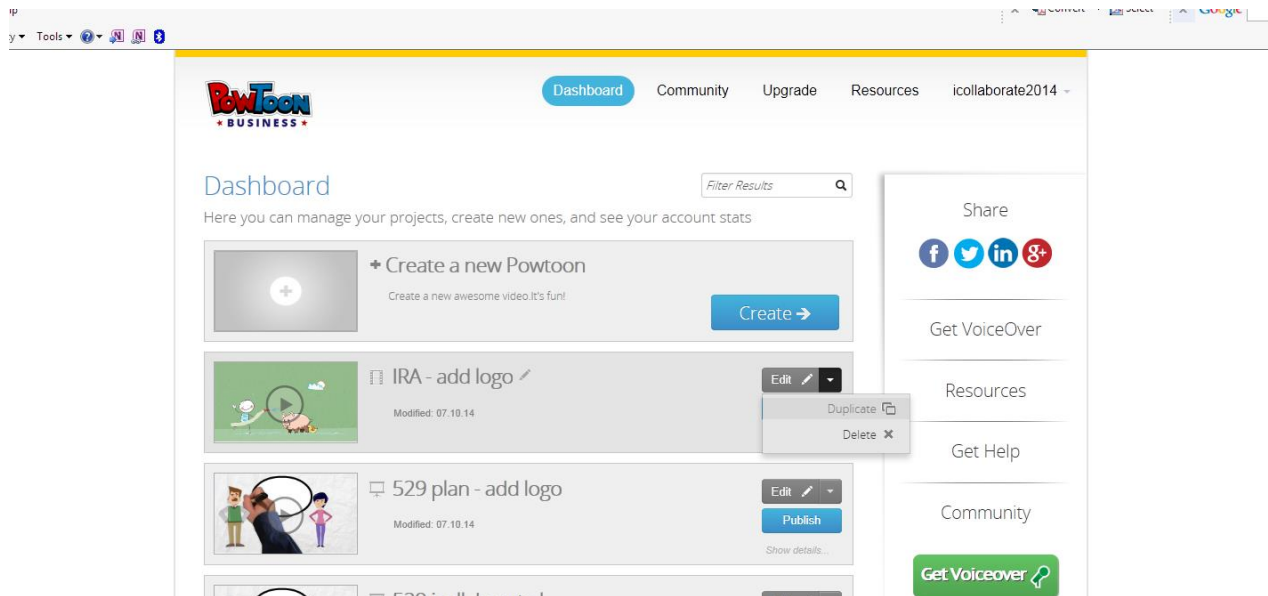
y ▾ Tools ▾

Convert ▾ Select Google

PowToon
BUSINESS

Dashboard Community Upgrade Resources icollaborate2014

Dashboard

Filter Results

Here you can manage your projects, create new ones, and see your account stats

+ Create a new Powtoon

Create a new awesome video.It's fun!

Create →

IRA - add logo

Modified: 07.10.14

Edit

Duplicate

Delete ✕

529 plan - add logo

Modified: 07.10.14

Edit

Publish

Show details...

Share

Get VoiceOver

Resources

Get Help

Community

Get Voiceover